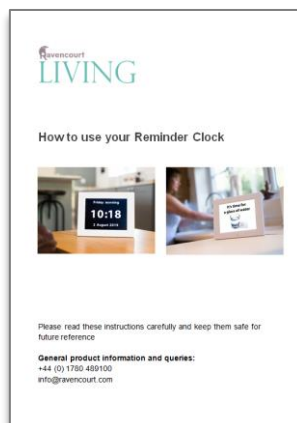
Ravencourt
LIVING

How to use your Reminder Clock

Friday morning
10:18
1 August 2014

It's time for a glass of water

Please read these instructions carefully and keep them safe for future reference

General product information and queries:
+44 (0) 1780 489100
info@ravencourt.com